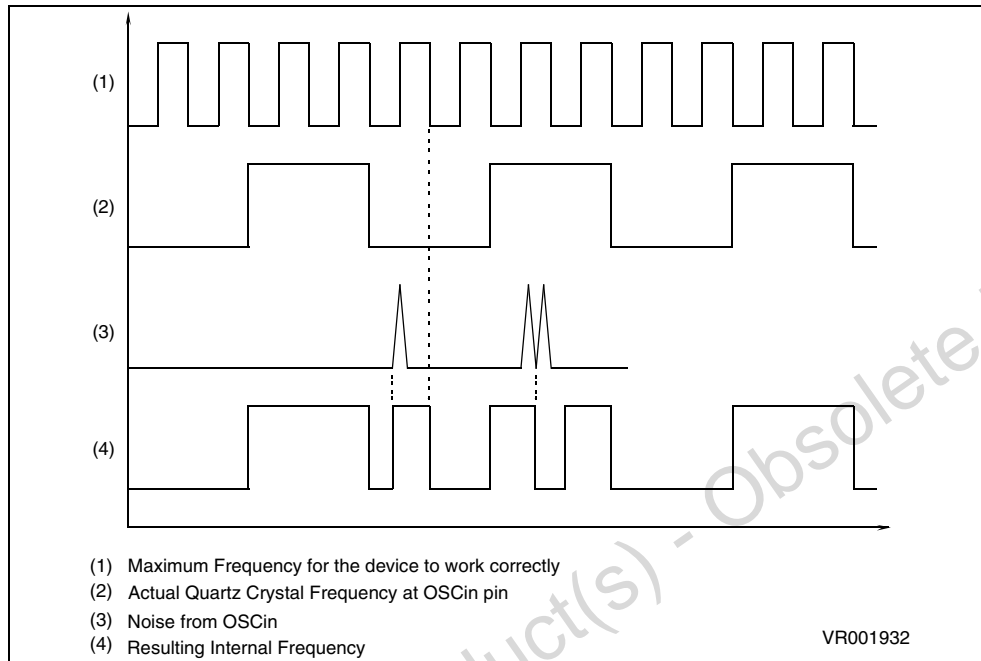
(1)

(2)

(3)

(4)

(1) Maximum Frequency for the device to work correctly
(2) Actual Quartz Crystal Frequency at OSCin pin
(3) Noise from OSCin
(4) Resulting Internal Frequency

VR001932

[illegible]uct(s) - Obsolete